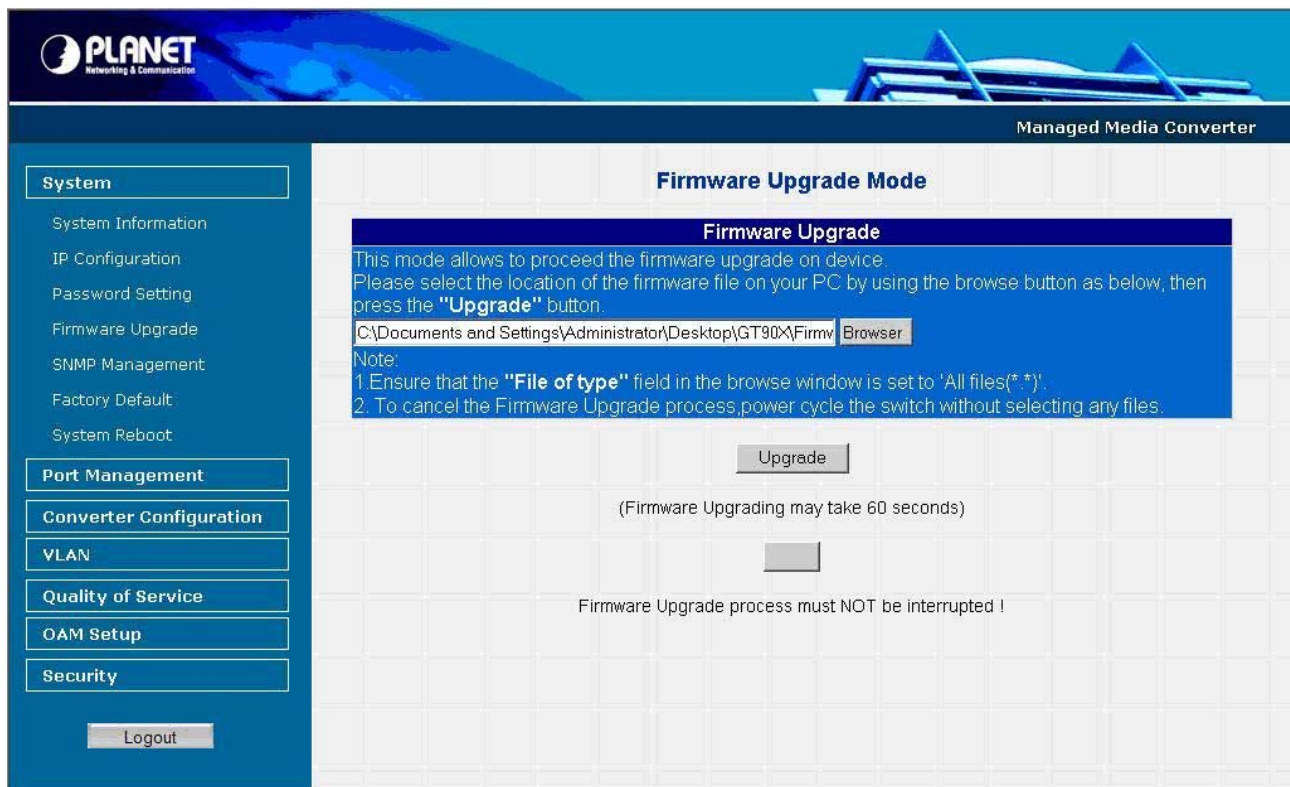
PLANET
Networking & Communication

Managed Media Converter

System
System Information
IP Configuration
Password Setting
Firmware Upgrade
SNMP Management
Factory Default
System Reboot
Port Management
Converter Configuration
VLAN
Quality of Service
OAM Setup
Security

Logout

Firmware Upgrade Mode

Firmware Upgrade

This mode allows to proceed the firmware upgrade on device.
Please select the location of the firmware file on your PC by using the browse button as below, then press the "Upgrade" button.

C:\Documents and Settings\Administrator\Desktop\GT90X\Firmw Browser

Note:
1.Ensure that the "File of type" field in the browse window is set to 'All files(*.*)'.
2. To cancel the Firmware Upgrade process,power cycle the switch without selecting any files.

Upgrade

(Firmware Upgrading may take 60 seconds)

Firmware Upgrade process must NOT be interrupted !